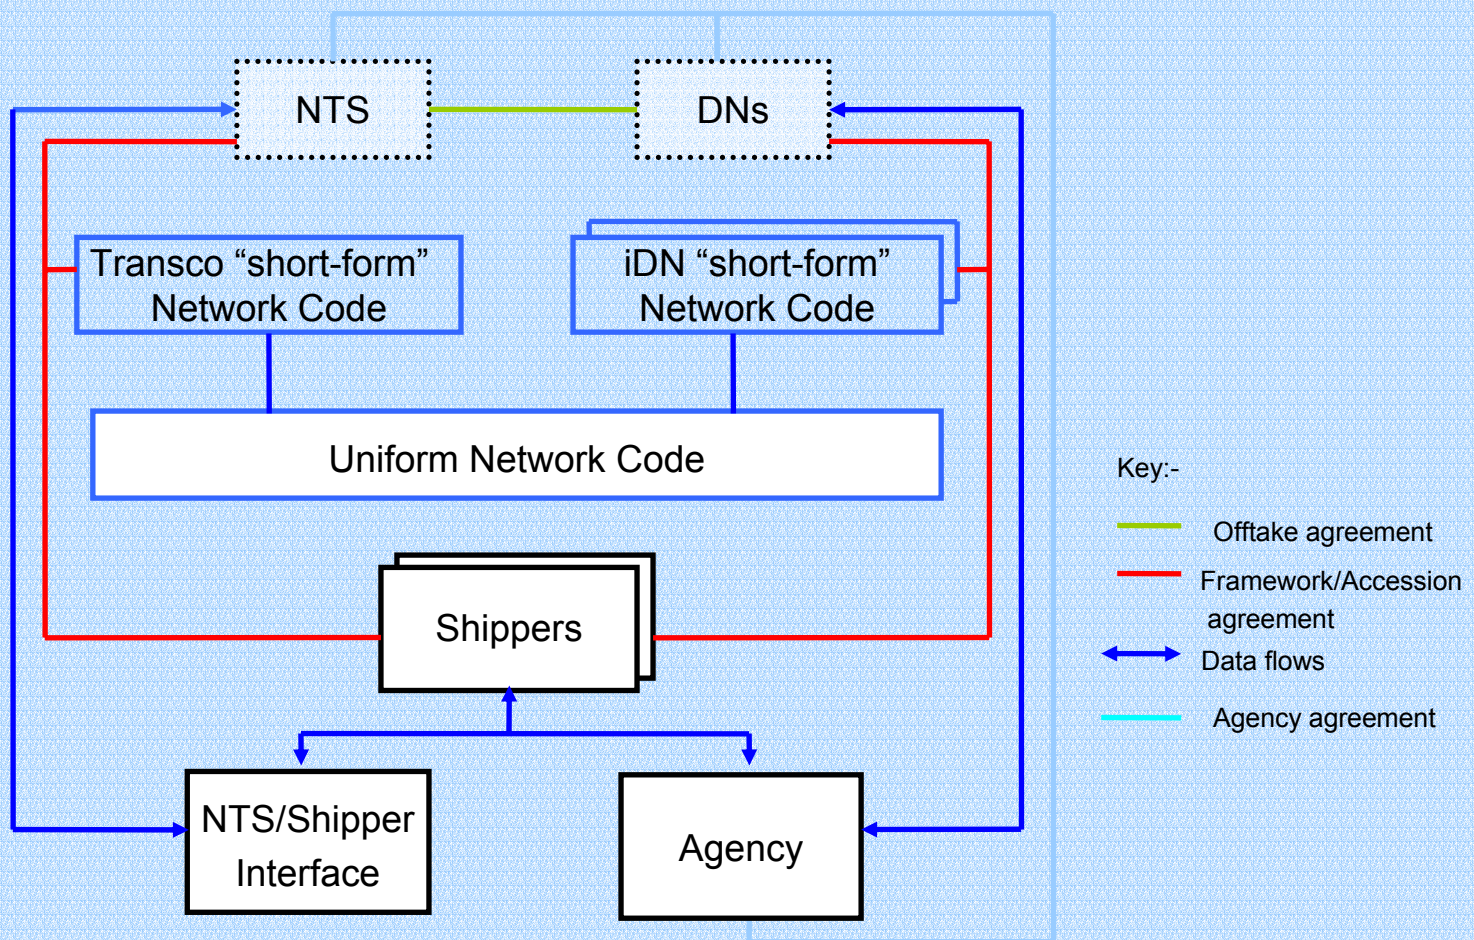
NTS

DNs

Transco “short-form” Network Code

iDN “short-form” Network Code

Uniform Network Code

Shippers

NTS/Shipper Interface

Agency

Key:-

Offtake agreement

Framework/Accession agreement

Data flows

Agency agreement